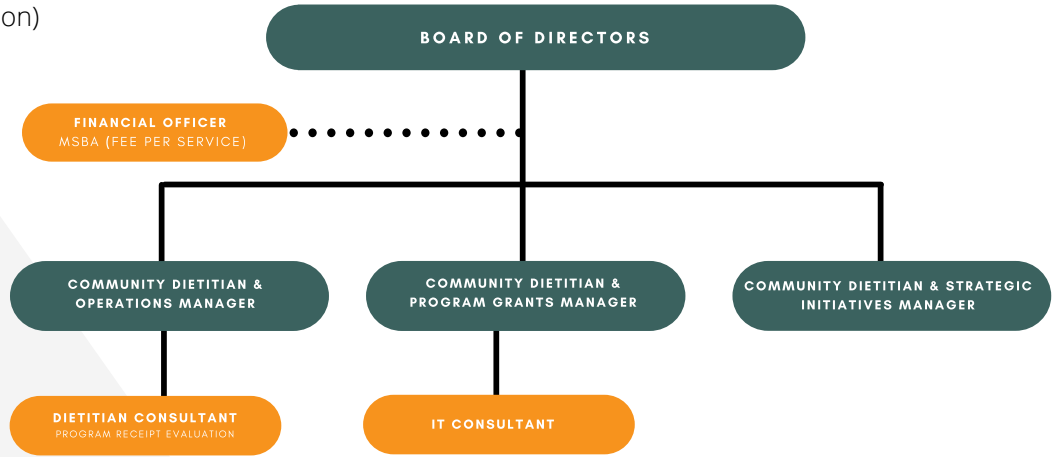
on)

BOARD OF DIRECTORS

FINANCIAL OFFICER
MSBA (FEE PER SERVICE)

COMMUNITY DIETITIAN & OPERATIONS MANAGER

COMMUNITY DIETITIAN & PROGRAM GRANTS MANAGER

COMMUNITY DIETITIAN & STRATEGIC INITIATIVES MANAGER

DIETITIAN CONSULTANT
PROGRAM RECEIPT EVALUATION

IT CONSULTANT